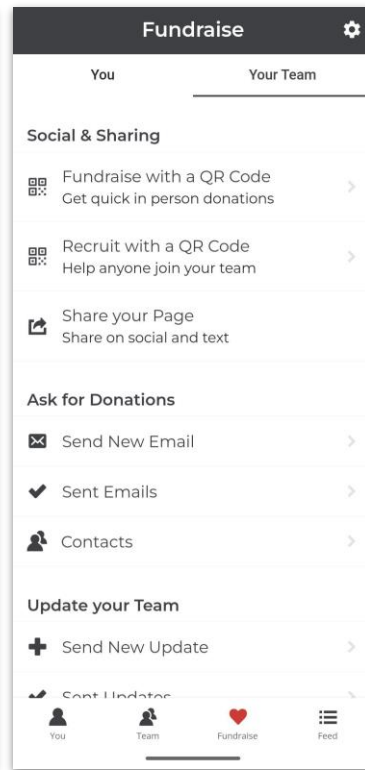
Fundraise

You

Your Team

Social & Sharing

Fundraise with a QR Code
Get quick in person donations

Recruit with a QR Code
Help anyone join your team

Share your Page
Share on social and text

Ask for Donations

Send New Email

Sent Emails

Contacts

Update your Team

Send New Update

Sent Updates

You

Team

Fundraise

Feed